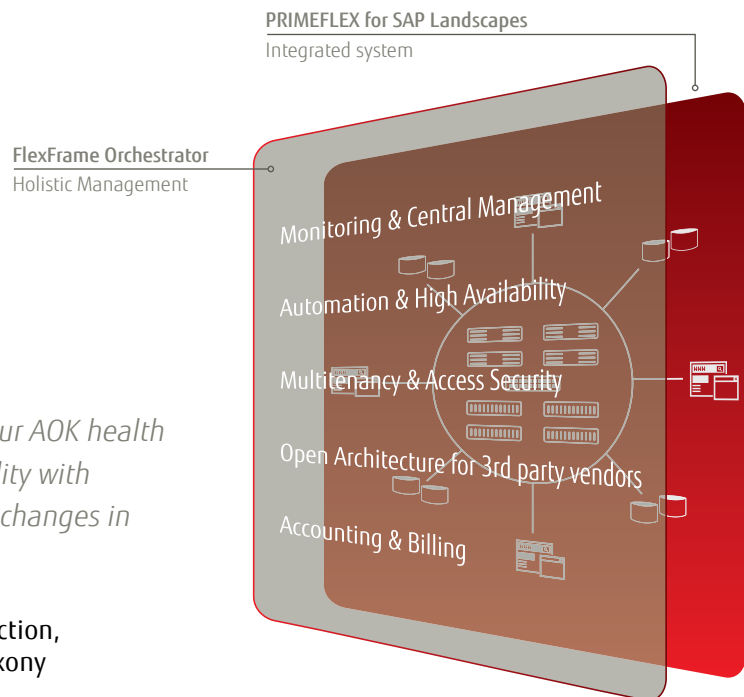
PRIMEFLEX for SAP Landscapes
Integrated system

FlexFrame Orchestrator
Holistic Management

Monitoring & Central Management

Automation & High Availability

Multitenancy & Access Security

Open Architecture for 3rd party vendors

Accounting & Billing

ur AOK health
lity with
changes in

ction,
xony